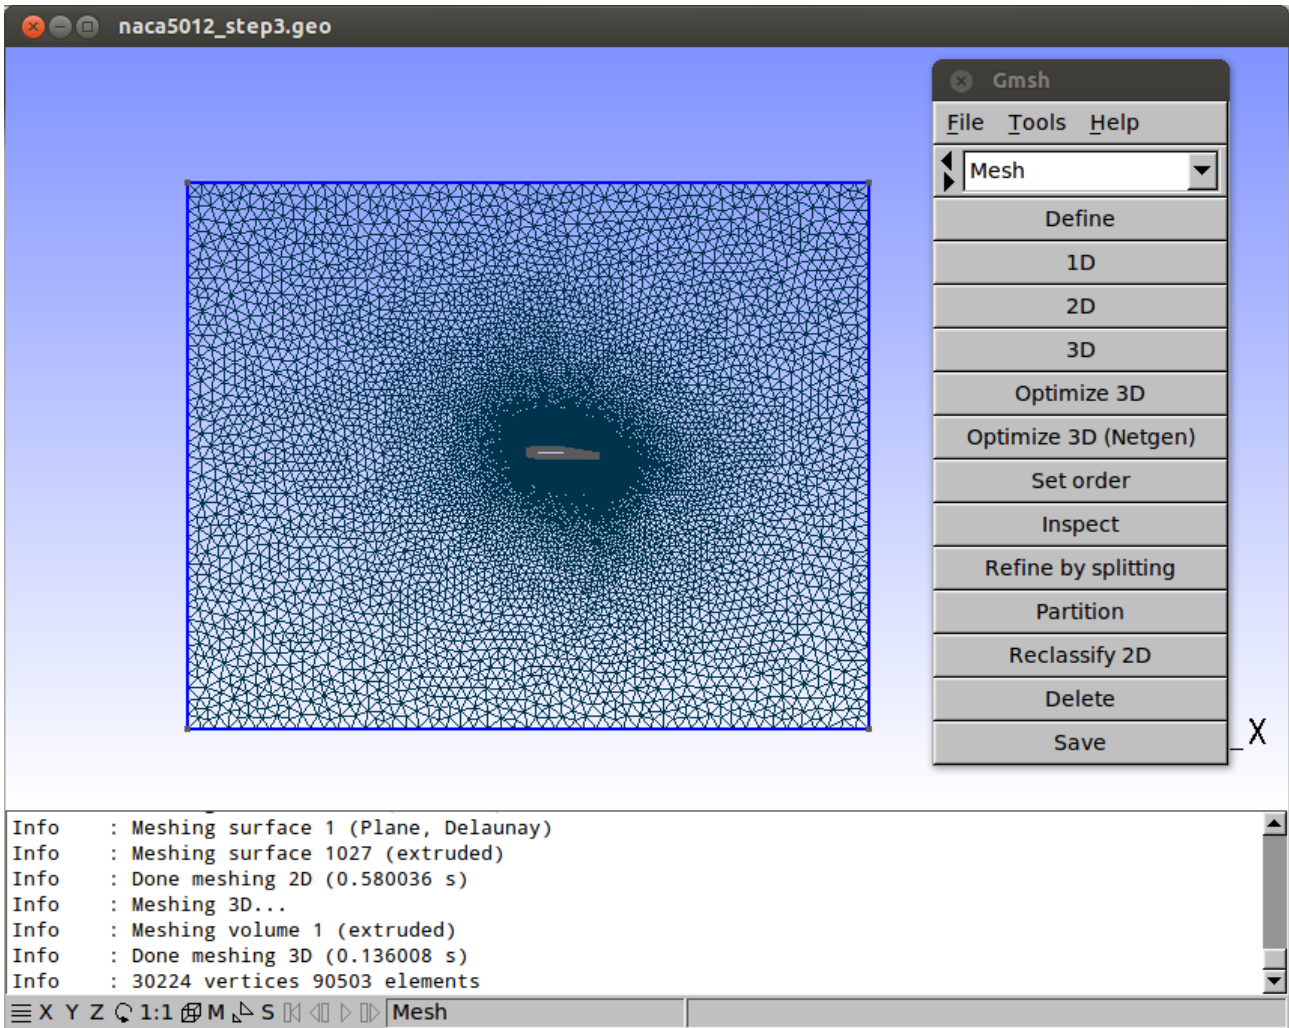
naca5012_step3.geo

Gmsh

File Tools Help

Mesh

Define

1D

2D

3D

Optimize 3D

Optimize 3D (Netgen)

Set order

Inspect

Refine by splitting

Partition

Reclassify 2D

Delete

Save

X

Info : Meshing surface 1 (Plane, Delaunay)
Info : Meshing surface 1027 (extruded)
Info : Done meshing 2D (0.580036 s)
Info : Meshing 3D...
Info : Meshing volume 1 (extruded)
Info : Done meshing 3D (0.136008 s)
Info : 30224 vertices 90503 elements

X Y Z 1:1 M S Mesh